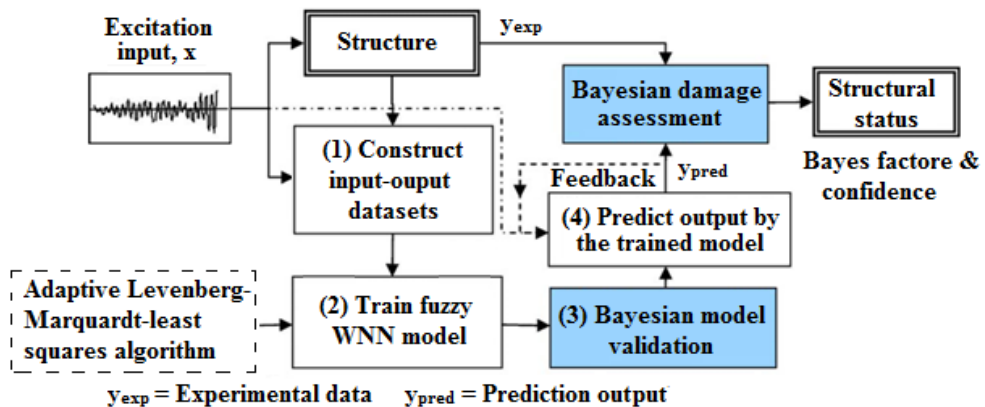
Excitation input, x

Structure

$y_{exp}$

Bayesian damage assessment

Structural status

Bayes factore & confidence

(1) Construct input-ouput datasets

Feedback

$y_{pred}$

(4) Predict output by the trained model

Adaptive Levenberg-Marquardt-least squares algorithm

(2) Train fuzzy WNN model

(3) Bayesian model validation

$y_{exp}$ = Experimental data    $y_{pred}$ = Prediction output